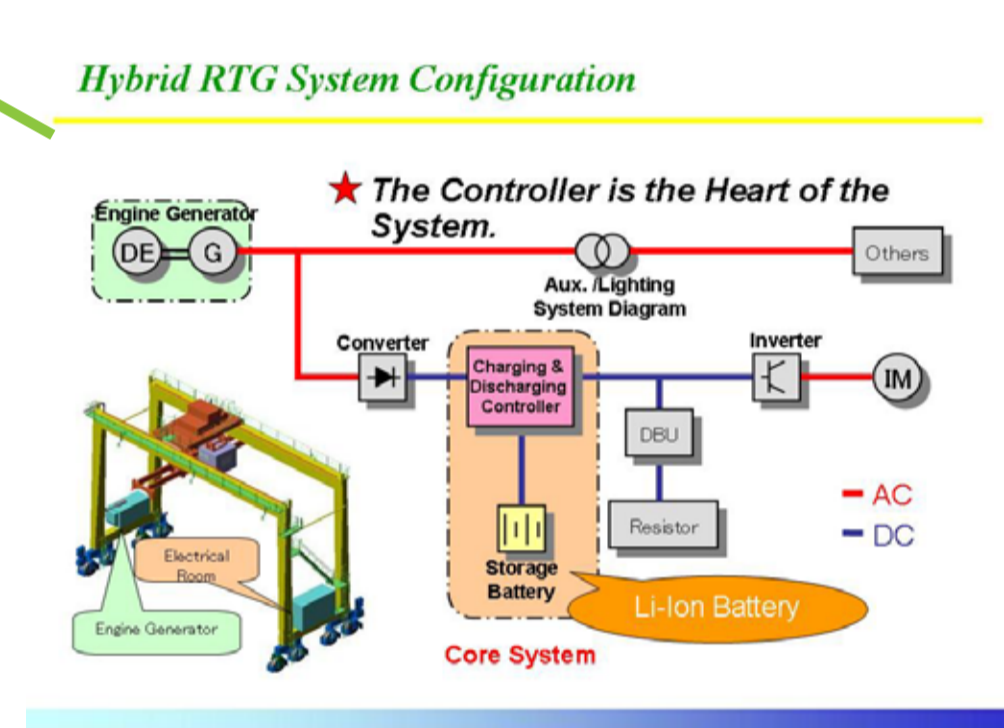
Hybrid RTG System Configuration

★ The Controller is the Heart of the System.

Engine Generator

DE

G

Aux. /Lighting System Diagram

Others

Converter

Charging & Discharging Controller

Inverter

IM

DBU

Resistor

AC

DC

Storage Battery

Li-Ion Battery

Core System

Electrical Room

Engine Generator